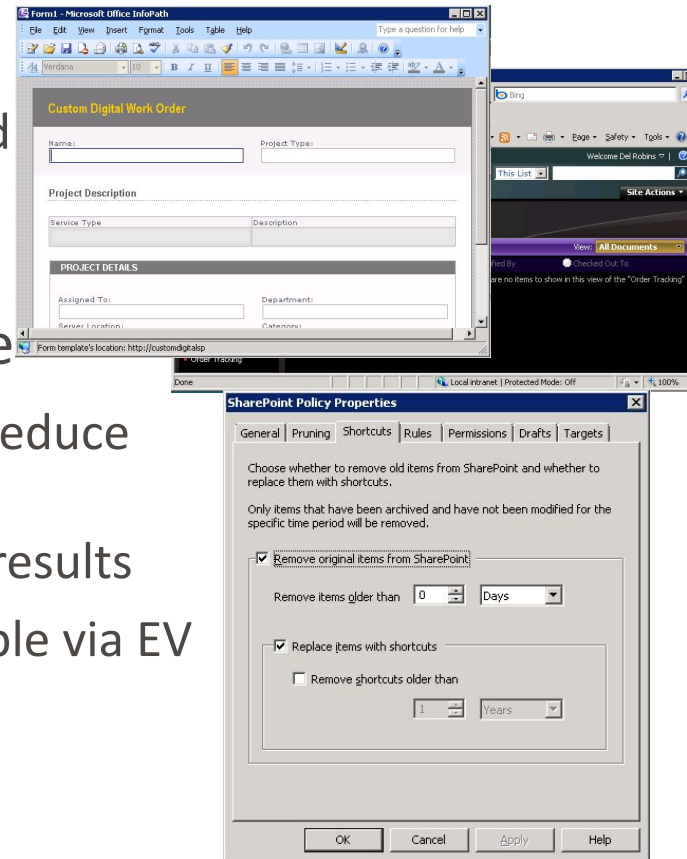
Form1 - Microsoft Office InfoPath

File Edit View Insert Format Tools Table Help

Type a question for help

Verdana 10

Custom Digital Work Order

Name:

Project Type:

Project Description

Service Type

Description

PROJECT DETAILS

Assigned To:

Department:

Server Location:

Category:

Form template's location: http://customdigitalsp

Bing

Page Safety Tools

Welcome Del Robins

This List

Site Actions

View: All Documents

ified By

Checked Out To

are no items to show in this view of the "Order Tracking"

Order Tracking

Done

Local intranet | Protected Mode: Off

100%

d

e

educe

results

ble via EV

SharePoint Policy Properties

General Pruning Shortcuts Rules Permissions Drafts Targets

Choose whether to remove old items from SharePoint and whether to replace them with shortcuts.

Only items that have been archived and have not been modified for the specific time period will be removed.

Remove original items from SharePoint

Remove items older than 0 Days

Replace items with shortcuts

Remove shortcuts older than

1 Years

OK Cancel Apply Help